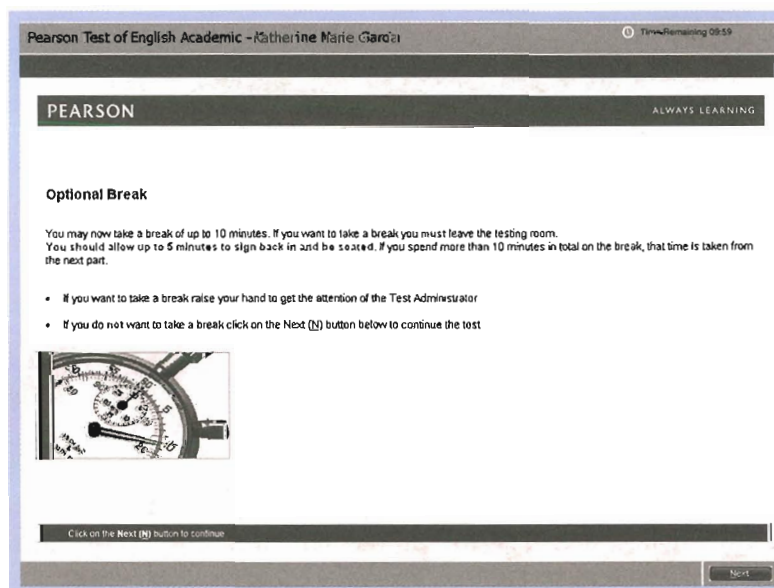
Pearson Test of English Academic - Katherine Marie Garcia

Time Remaining 09:59

PEARSON

ALWAYS LEARNING

Optional Break

You may now take a break of up to 10 minutes. If you want to take a break you must leave the testing room.
You should allow up to 5 minutes to sign back in and be seated. If you spend more than 10 minutes in total on the break, that time is taken from the next part.

- If you want to take a break raise your hand to get the attention of the Test Administrator
- If you do not want to take a break click on the Next (N) button below to continue the test

Click on the Next (N) button to continue

Next